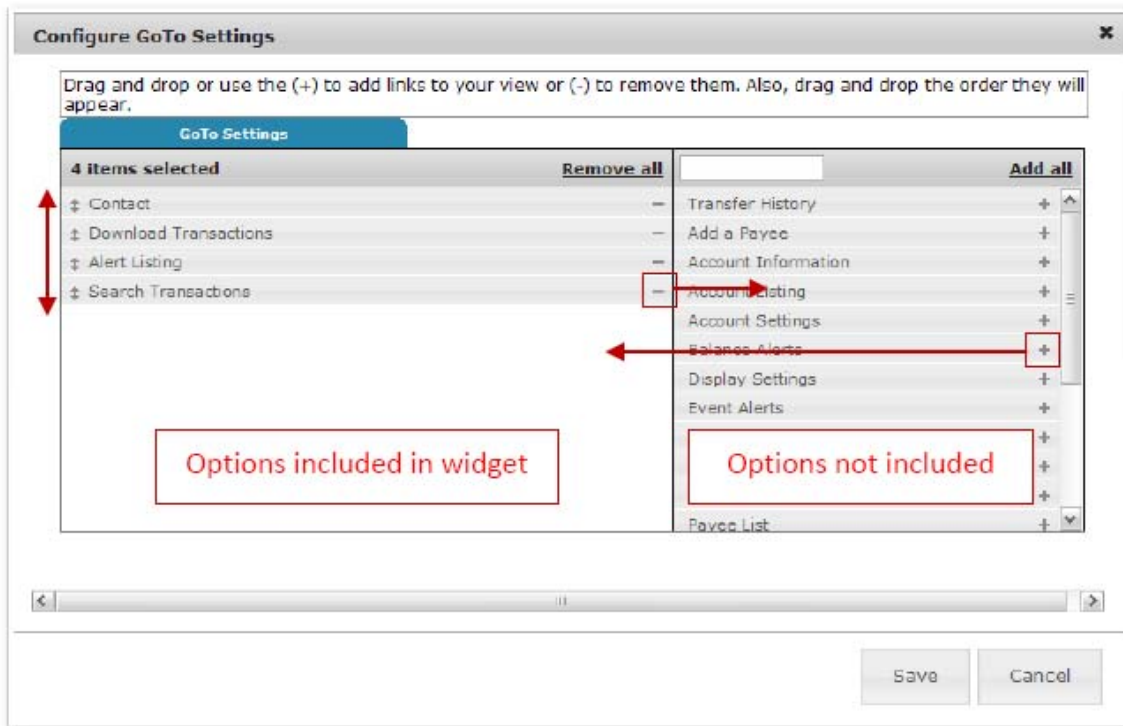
Configure GoTo Settings

×

Drag and drop or use the (+) to add links to your view or (-) to remove them. Also, drag and drop the order they will appear.

GoTo Settings

4 items selected Remove all

Contact –
Download Transactions –
Alert Listing –
Search Transactions –

Add all

Transfer History +
Add a Payee +
Account Information +
Account Listing +
Account Settings +
Balance Alerts +
Display Settings +
Event Alerts +
+
+
+
Payee List +

Options included in widget

Options not included

Save

Cancel